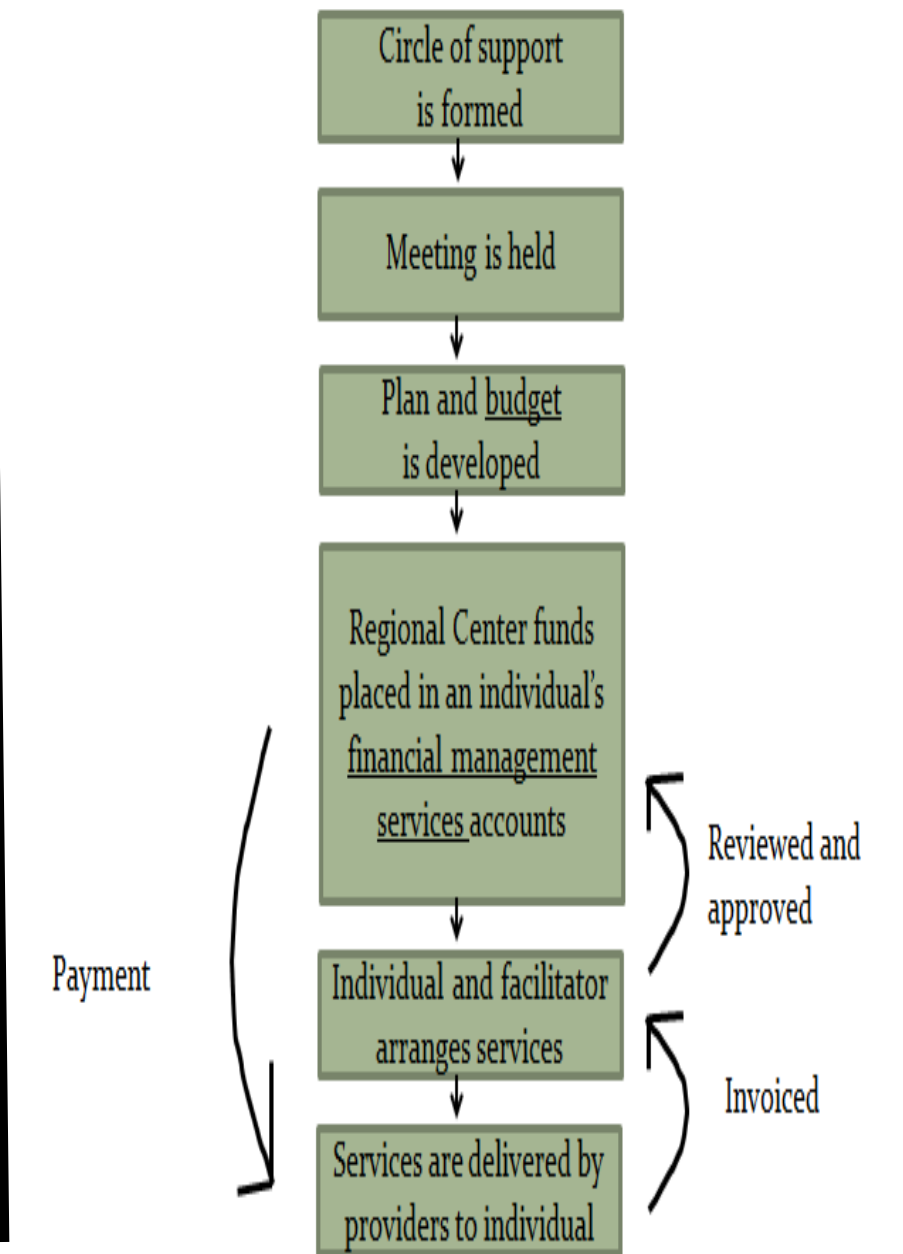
Circle of support is formed

Meeting is held

Plan and budget is developed

Regional Center funds placed in an individual's financial management services accounts

Reviewed and approved

Payment

Individual and facilitator arranges services

Invoiced

Services are delivered by providers to individual